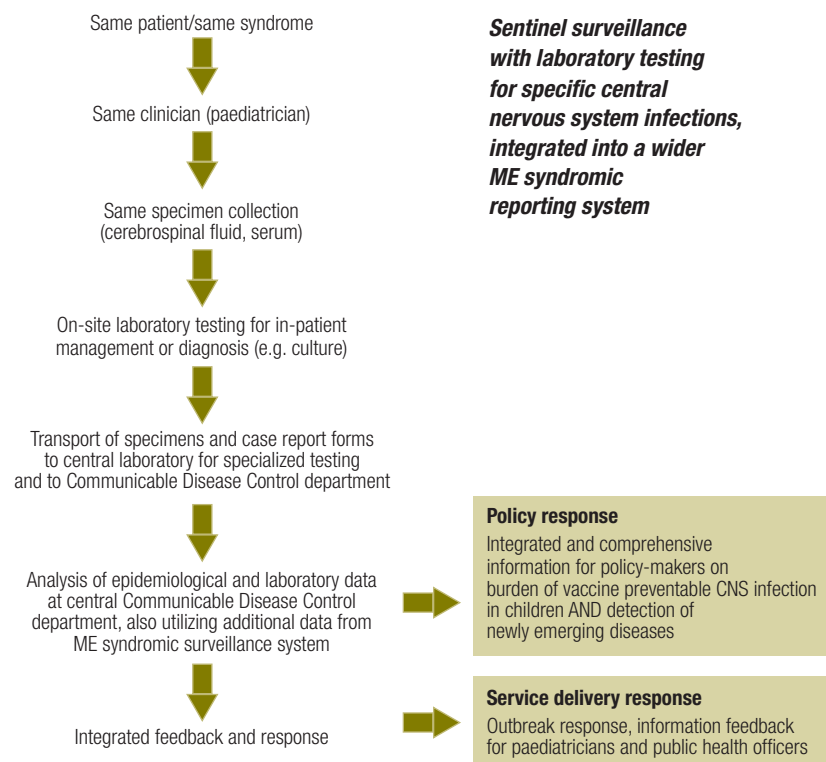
Same patient/same syndrome

Same clinician (paediatrician)

Same specimen collection (cerebrospinal fluid, serum)

On-site laboratory testing for in-patient management or diagnosis (e.g. culture)

Transport of specimens and case report forms to central laboratory for specialized testing and to Communicable Disease Control department

Analysis of epidemiological and laboratory data at central Communicable Disease Control department, also utilizing additional data from ME syndromic surveillance system

Integrated feedback and response

Sentinel surveillance with laboratory testing for specific central nervous system infections, integrated into a wider ME syndromic reporting system

Policy response

Integrated and comprehensive information for policy-makers on burden of vaccine preventable CNS infection in children AND detection of newly emerging diseases

Service delivery response

Outbreak response, information feedback for paediatricians and public health officers